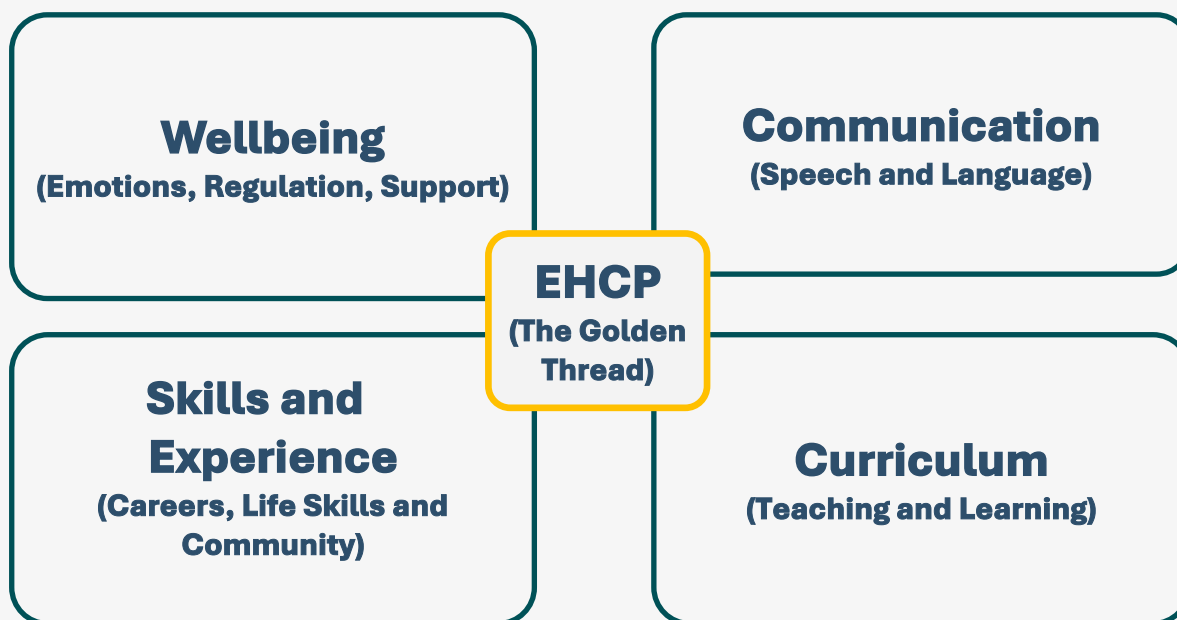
Wellbeing
(Emotions, Regulation, Support)

Communication
(Speech and Language)

EHCP
(The Golden Thread)

Skills and Experience
(Careers, Life Skills and Community)

Curriculum
(Teaching and Learning)